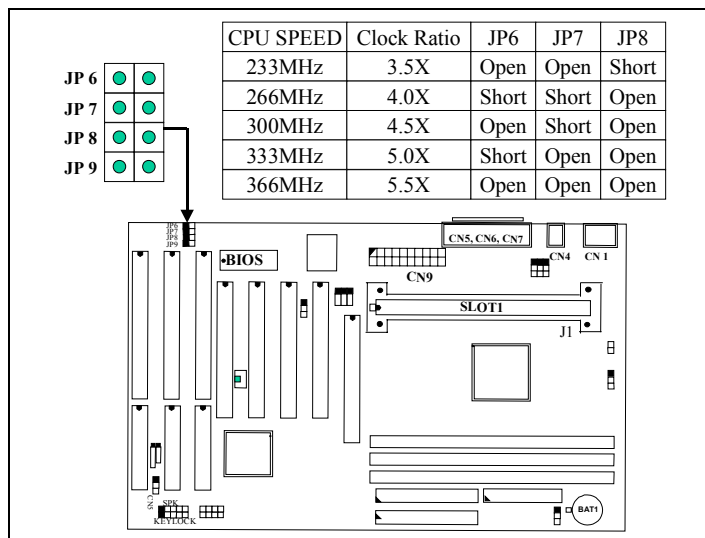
JP 6
JP 7
JP 8
JP 9

| CPU SPEED | Clock Ratio | JP6 | JP7 | JP8 |
|---|---|---|---|---|
| 233MHz | 3.5X | Open | Open | Short |
| 266MHz | 4.0X | Short | Short | Open |
| 300MHz | 4.5X | Open | Short | Open |
| 333MHz | 5.0X | Short | Open | Open |
| 366MHz | 5.5X | Open | Open | Open |

JP6
JP7
JP8
JP9
BIOS
CN9
CN5, CN6, CN7
CN4
CN 1
SLOT1
J1
CN3
SPK
KEYLOCK
BAT1